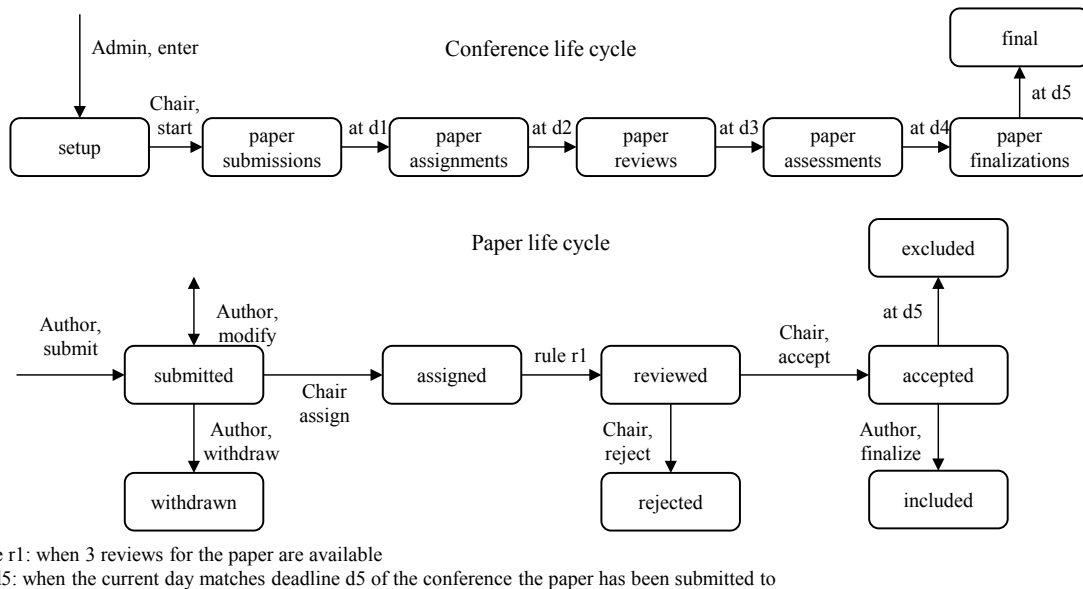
Admin, enter

Conference life cycle

final

Chair, start

setup

paper submissions

at d1

paper assignments

at d2

paper reviews

at d3

paper assessments

at d4

paper finalizations

at d5

Paper life cycle

excluded

Author, submit

Author, modify

submitted

Chair assign

assigned

rule r1

reviewed

Chair, accept

accepted

at d5

Author, withdraw

withdrawn

Chair, reject

rejected

Author, finalize

included

e r1: when 3 reviews for the paper are available

l5: when the current day matches deadline d5 of the conference the paper has been submitted to